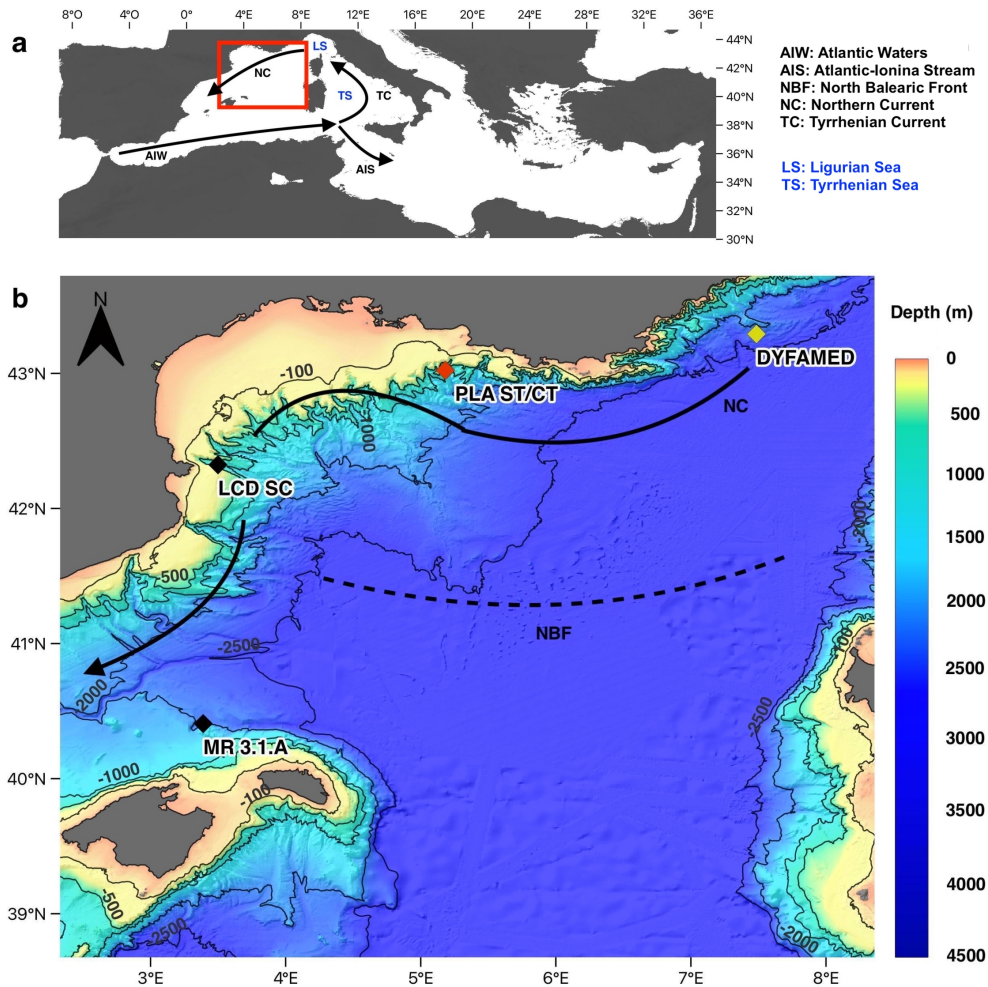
a

8°O 4°O 0° 4°E 8°E 12°E 16°E 20°E 24°E 28°E 32°E 36°E

44°N
42°N
40°N
38°N
36°N
34°N
32°N
30°N

LS
NC
TS
TC
AIW
AIS

AIW: Atlantic Waters
AIS: Atlantic-Ionina Stream
NBF: North Balearic Front
NC: Northern Current
TC: Tyrrhenian Current

LS: Ligurian Sea
TS: Tyrrhenian Sea

b

N

43°N
42°N
41°N
40°N
39°N

3°E 4°E 5°E 6°E 7°E 8°E

-100
-1000
PLA ST/CT
DYFAMED
NC
LCD SC
-500
-2000
NBF
-2500
-2000
MR 3.1.A
-1000
-100
-2500
-500
-2500
-2000
-100

Depth (m)
0
500
1000
1500
2000
2500
3000
3500
4000
4500